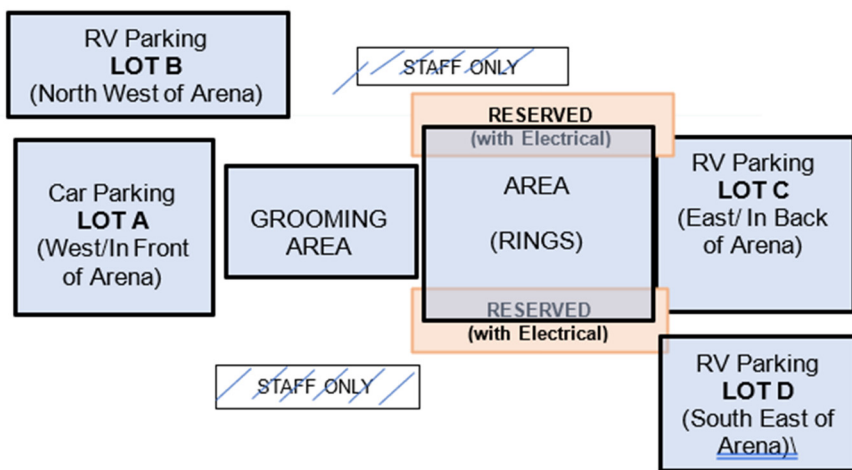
RV Parking
LOT B
(North West of Arena)

STAFF ONLY

RESERVED
(with Electrical)

Car Parking
LOT A
(West/In Front of Arena)

GROOMING AREA

AREA

(RINGS)

RV Parking
LOT C
(East/ In Back of Arena)

RESERVED
(with Electrical)

STAFF ONLY

RV Parking
LOT D
(South East of Arena)\